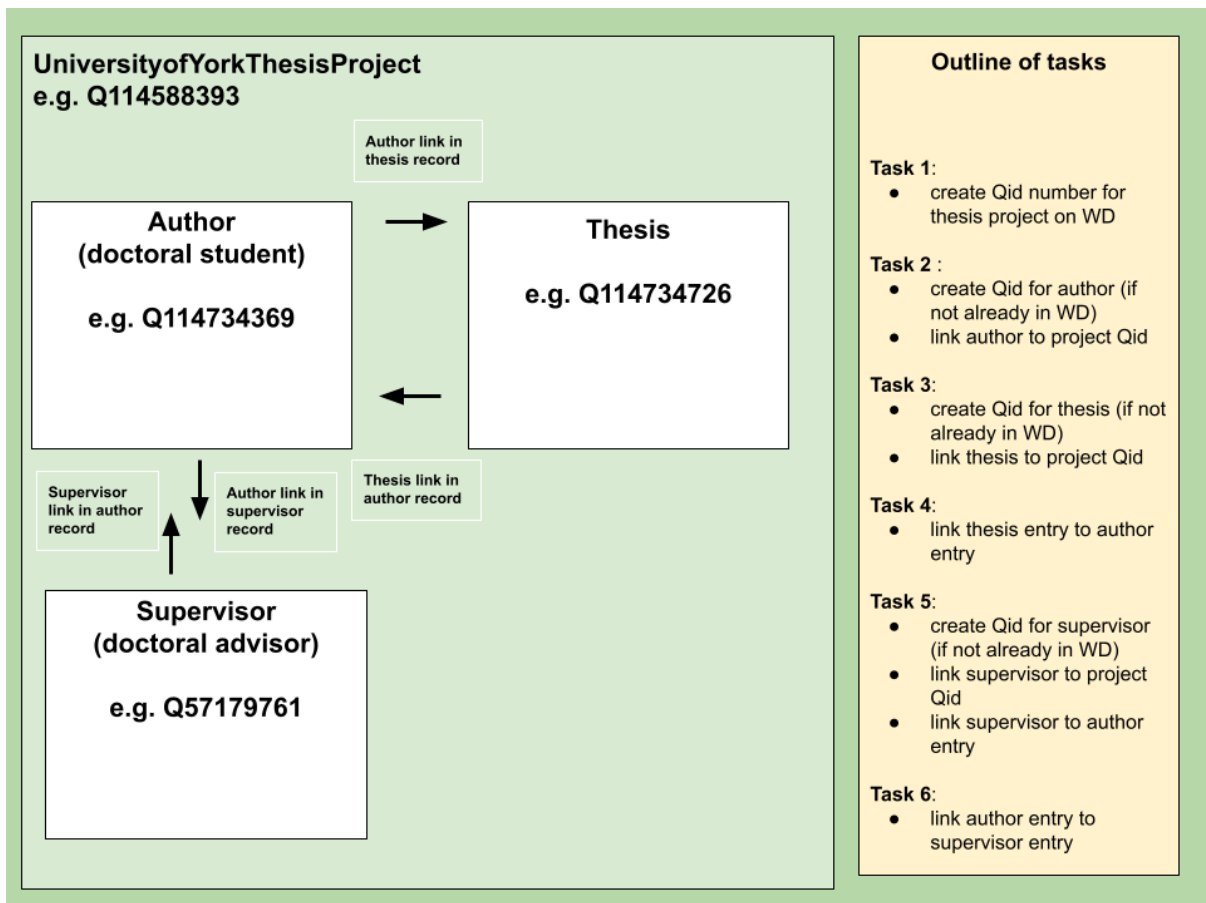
UniversityofYorkThesisProject
e.g. Q114588393

Author link in thesis record

Author
(doctoral student)

e.g. Q114734369

Thesis

e.g. Q114734726

Thesis link in author record

Supervisor link in author record

Author link in supervisor record

Supervisor
(doctoral advisor)

e.g. Q57179761

Outline of tasks

Task 1:
- create Qid number for thesis project on WD

Task 2 :
- create Qid for author (if not already in WD)
- link author to project Qid

Task 3:
- create Qid for thesis (if not already in WD)
- link thesis to project Qid

Task 4:
- link thesis entry to author entry

Task 5:
- create Qid for supervisor (if not already in WD)
- link supervisor to project Qid
- link supervisor to author entry

Task 6:
- link author entry to supervisor entry